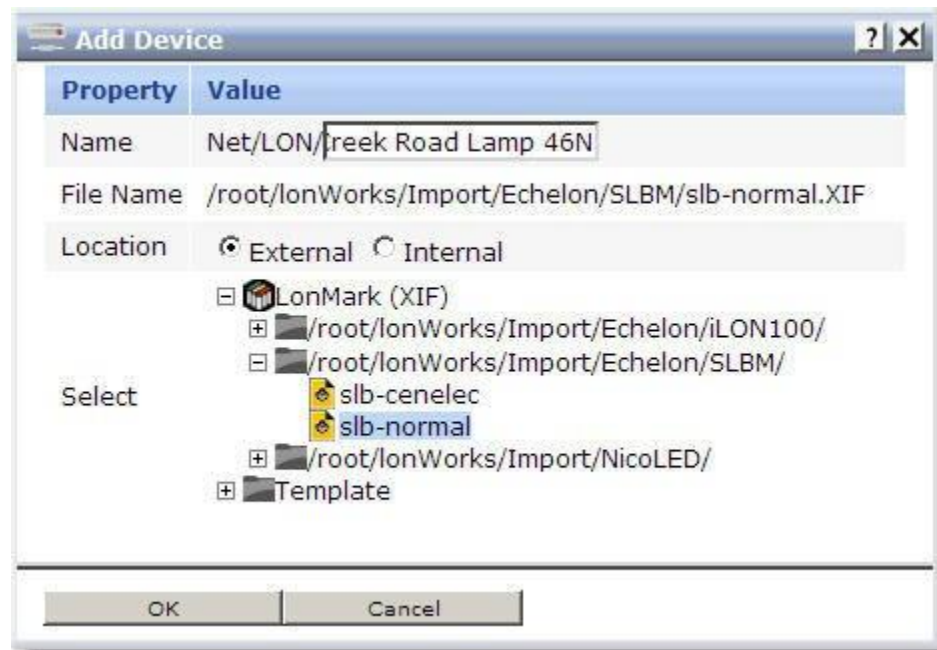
Add Device

?

| Property | Value |
|---|---|
| Name | Net/LON/Creek Road Lamp 46N |
| File Name | /root/lonWorks/Import/Echelon/SLBM/slb-normal.XIF |
| Location | External Internal |
| Select | LonMark (XIF) /root/lonWorks/Import/Echelon/iLON100/ /root/lonWorks/Import/Echelon/SLBM/ slb-cenelec slb-normal /root/lonWorks/Import/NicoLED/ Template |

OK Cancel